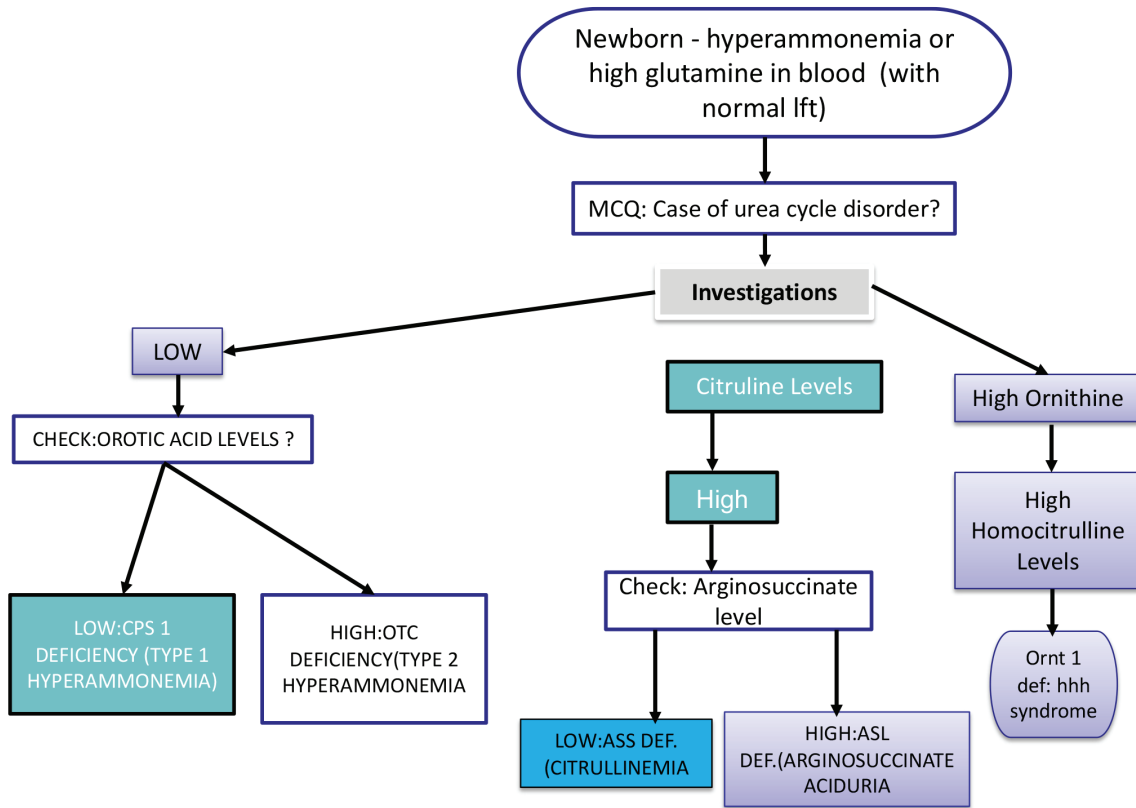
Newborn - hyperammonemia or high glutamine in blood (with normal lft)

MCQ: Case of urea cycle disorder?

Investigations

LOW

CHECK:OROTIC ACID LEVELS ?

LOW:CPS 1 DEFICIENCY (TYPE 1 HYPERAMMONEMIA)

HIGH:OTC DEFICIENCY(TYPE 2 HYPERAMMONEMIA

Citruline Levels

High

Check: Arginosuccinate level

LOW:ASS DEF. (CITRULLINEMIA

HIGH:ASL DEF.(ARGINOSUCCINATE ACIDURIA

High Ornithine

High Homocitrulline Levels

Ornt 1 def: hhh syndrome